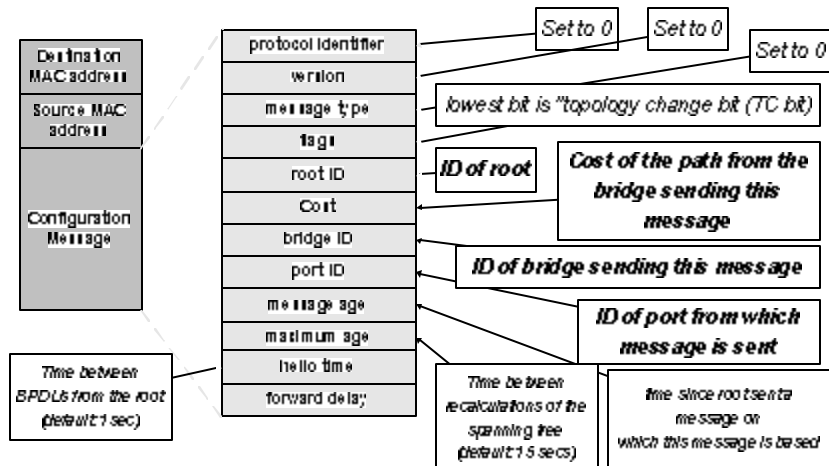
Destination MAC address

Source MAC address

Configuration Message

protocol identifier

version

message type

flags

root ID

Cost

bridge ID

port ID

message age

maximum age

hello time

forward delay

Set to 0

Set to 0

Set to 0

lowest bit is "topology change bit (TC bit)

ID of root

Cost of the path from the bridge sending this message

ID of bridge sending this message

ID of port from which message is sent

Time between BPDUs from the root (default: 1 sec)

Time between recalculations of the spanning tree (default: 15 secs)

time since root sent a message on which this message is based